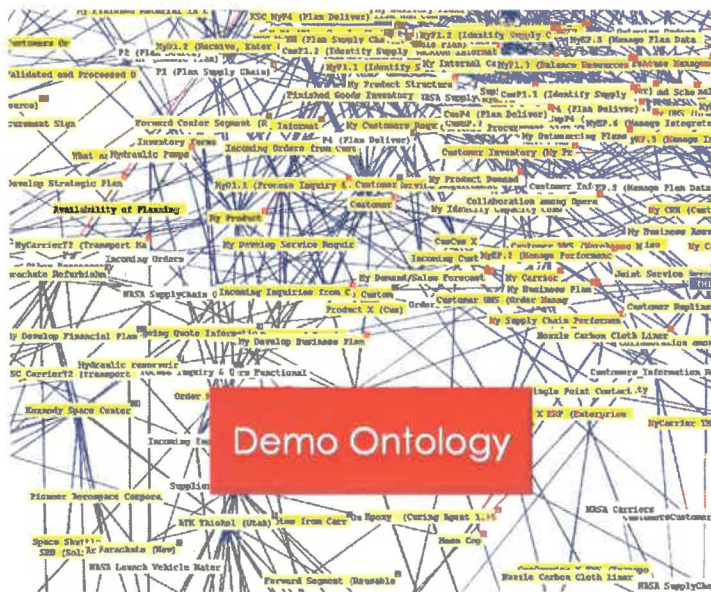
Demo Ontology

P2 (Plan Supply Chain)
P1 (Plan Supply Chain)
Validated and Processed O
Forward Center Segment
Inventory Items
Hydraulic Pumps
Develop Strategic Plan
Availability of Financing
My Product
MyP1.1 (Process Inquiry &
Customer
My Product Demand
Customer Inventory
Collaboration among Users
My Identity Capacity Cons
Incoming Orders
NASA SupplyChain
Incoming Inquiries from C
Custom
Product X (Cus)
My Develop Financial Plan
Doing Quote Information
My Develop Business Plan
Hydraulic reservoir
Kennedy Space Center
Order
Incoming
Supplier
ATK Thiokol (Utah)
Pioneer Aerospace Corpora
Space Shuttle
SRB
Parachute (New)
NASA Launch Vehicle Mater
Forward Segment (Reusable
Nozzle Carbon Cloth Liner
NASA Carriers
NASA SupplyChain
Mass Cop
Epoxy (Curing Agent
Single Point Contact
X ERP (Enterprise
MyCarrier
Customer Information
Joint Service
Customer Replen
My Carrier
My Business Plan
My Supply Chain Performance
Customer UNS (Order Manag
My Demand/Sales Forecast
Incoming Cust
My Develop Service Requir
Finished Goods Inventory
My Product Structure
NASA Supply
My Internal C
My Customers
CusP1.1 (Identify Supply
CusP1.2 (Identify Supply
MyP1.2 (Receive, Enter
MyP4 (Plan Deliver)
My CRM
My Business Resources